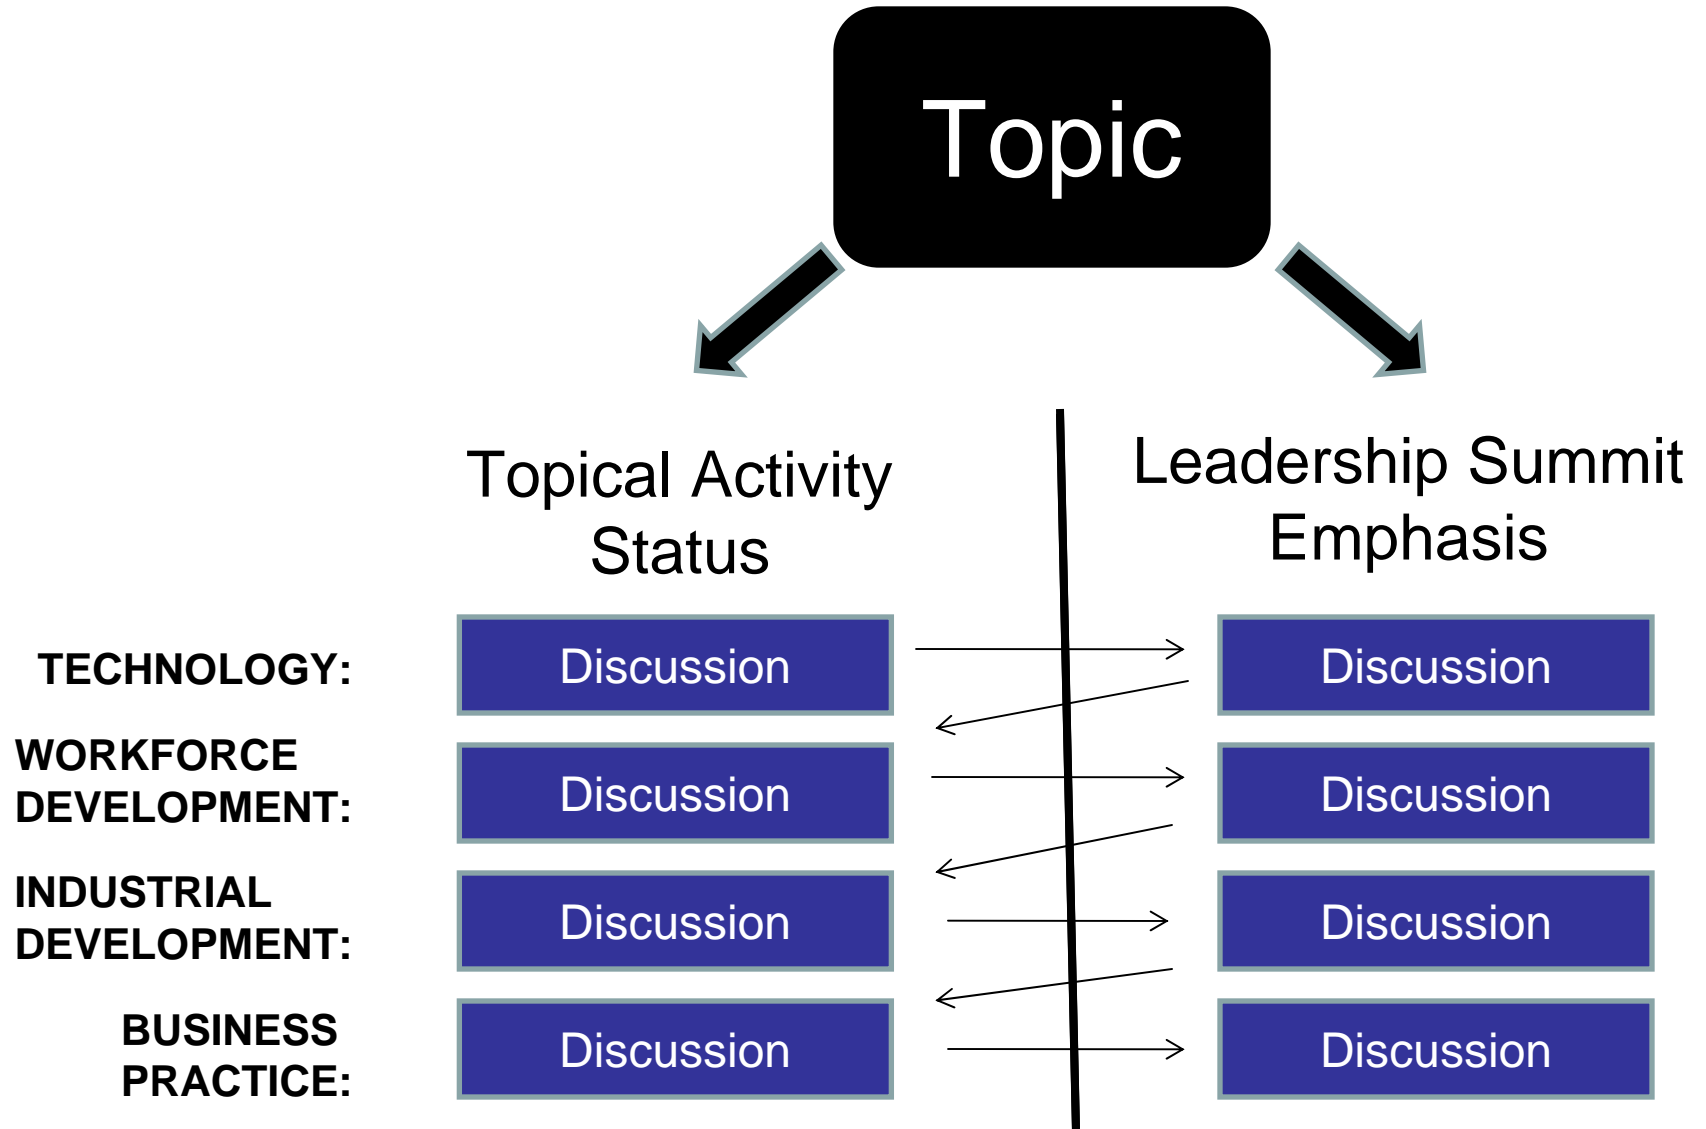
Topic

Topical Activity Status

Leadership Summit Emphasis

TECHNOLOGY:

Discussion

Discussion

WORKFORCE DEVELOPMENT:

Discussion

Discussion

INDUSTRIAL DEVELOPMENT:

Discussion

Discussion

BUSINESS PRACTICE:

Discussion

Discussion